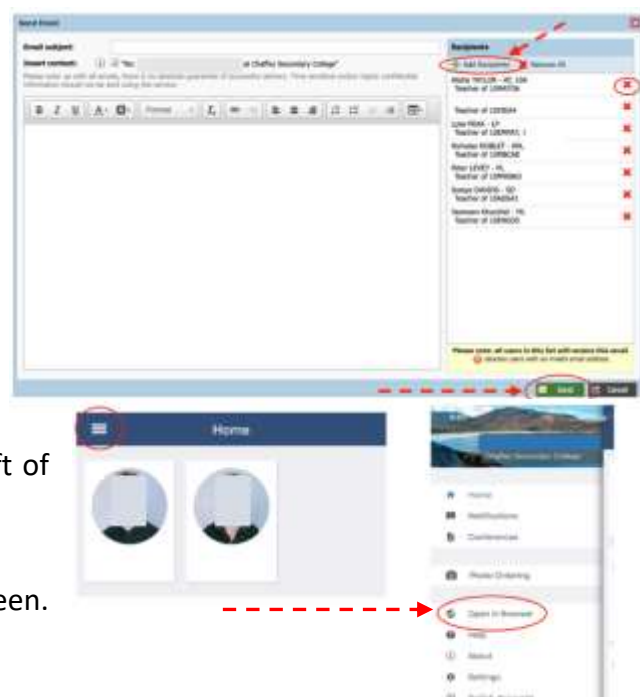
Send Email

Email subject:

Insert contact: "Re: at Chaffey Secondary College"

Recipients

Add Recipients

Remove All

Teacher of

Send

Cancel

ft of

een.

Home

Chaffey Secondary College

Home

Notifications

Conferences

Photo Ordering

Open in Browser

Help

About

Settings